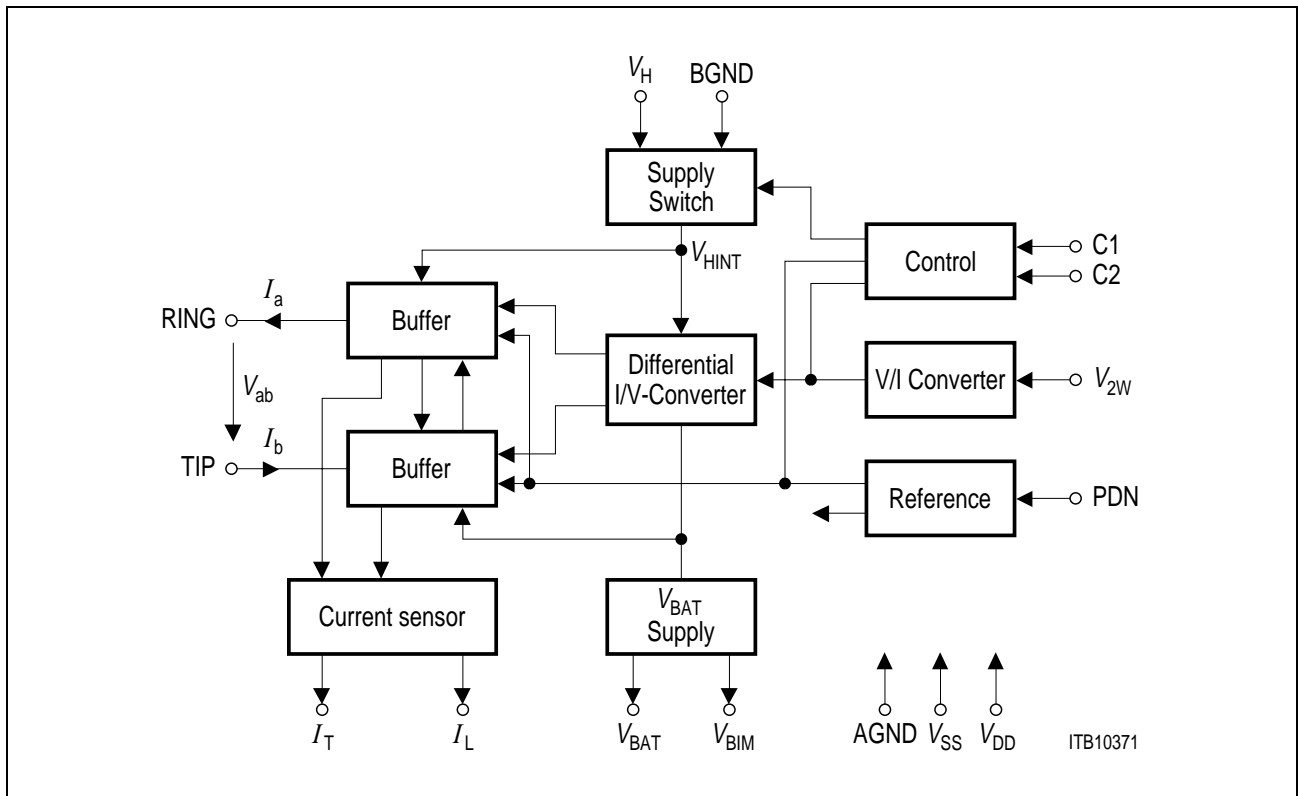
$V_H$ BGND

Supply Switch

$V_{HINT}$

Control

C1

C2

$I_a$

RING

Buffer

Differential I/V-Converter

V/I Converter

$V_{2W}$

$V_{ab}$

$I_b$

TIP

Buffer

Reference

PDN

Current sensor

$V_{BAT}$ Supply

$I_T$

$I_L$

$V_{BAT}$

$V_{BIM}$

AGND

$V_{SS}$

$V_{DD}$

ITB10371